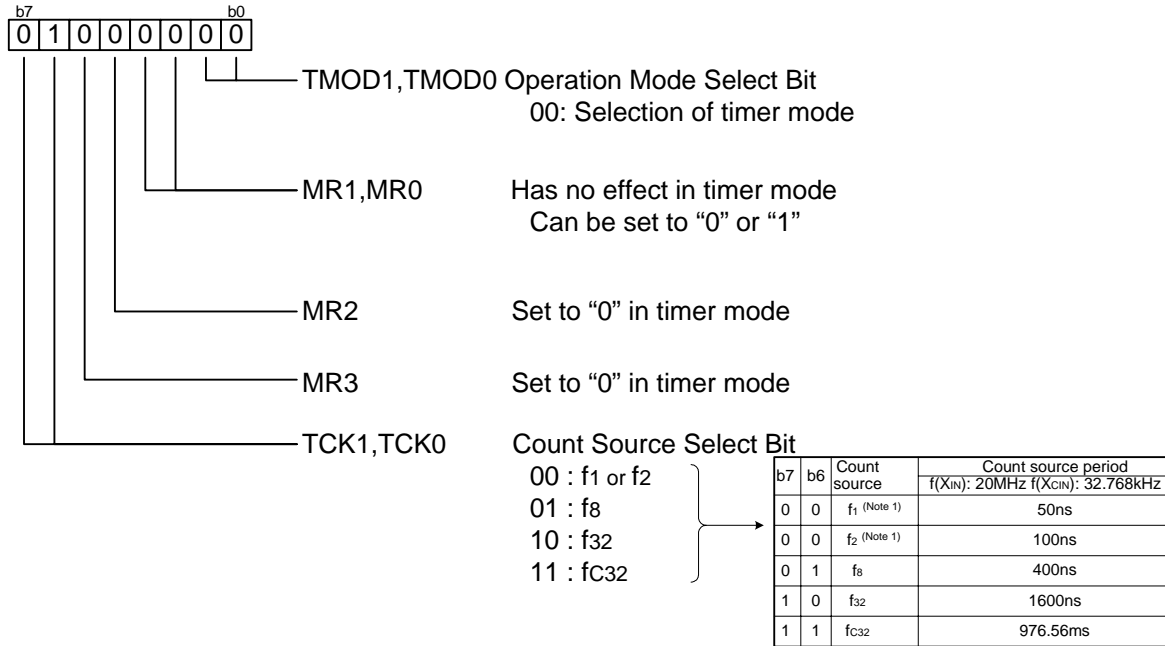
b7 b0
0 1 0 0 0 0 0 0

TMOD1,TMOD0 Operation Mode Select Bit
00: Selection of timer mode

MR1,MR0 Has no effect in timer mode
Can be set to “0” or “1”

MR2 Set to “0” in timer mode

MR3 Set to “0” in timer mode

TCK1,TCK0 Count Source Select Bit
00 : $f_1$ or $f_2$
01 : $f_8$
10 : $f_{32}$
11 : $f_{C32}$

| b7 | b6 | Count source | Count source period f(XIN): 20MHz f(XCIN): 32.768kHz |
|---|---|---|---|
| 0 | 0 | $f_1$ (Note 1) | 50ns |
| 0 | 0 | $f_2$ (Note 1) | 100ns |
| 0 | 1 | $f_8$ | 400ns |
| 1 | 0 | $f_{32}$ | 1600ns |
| 1 | 1 | $f_{C32}$ | 976.56ms |